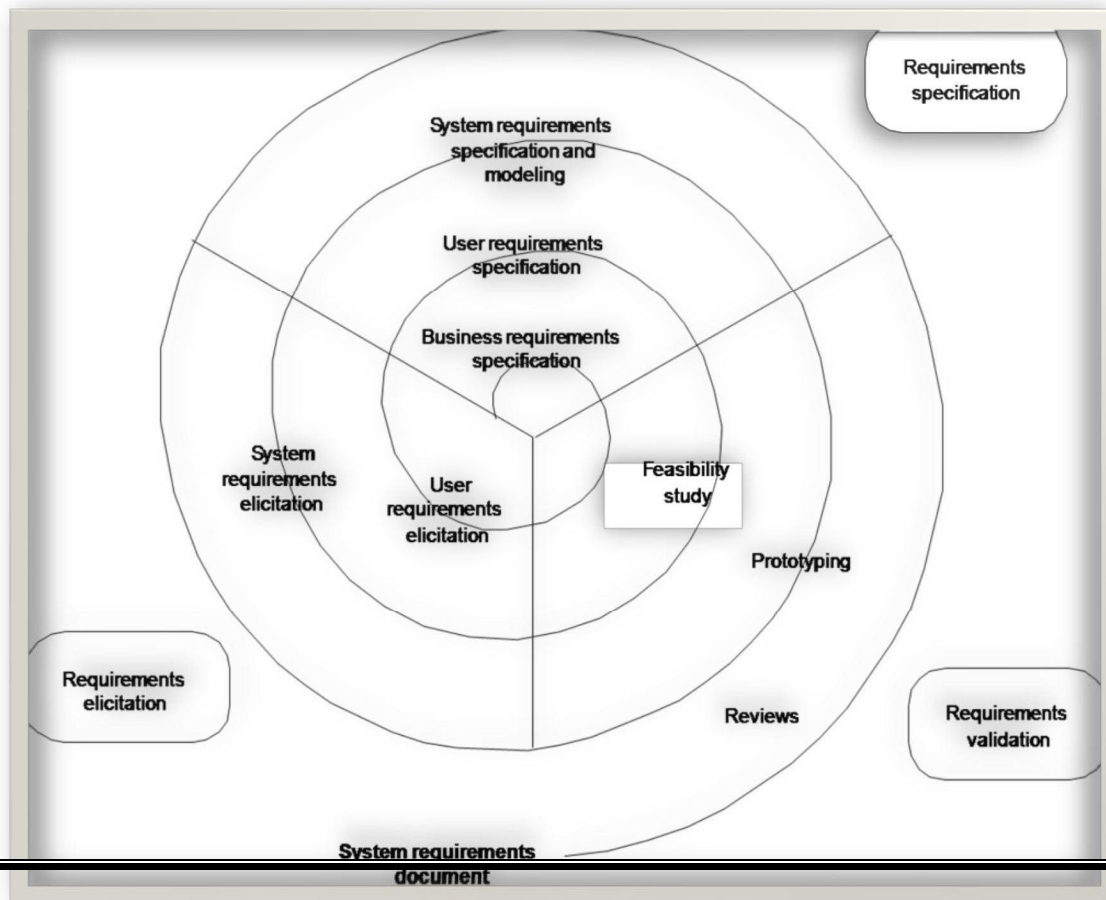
Requirements specification

System requirements specification and modeling

User requirements specification

Business requirements specification

System requirements elicitation

User requirements elicitation

Feasibility study

Prototyping

Requirements elicitation

Reviews

Requirements validation

System requirements document